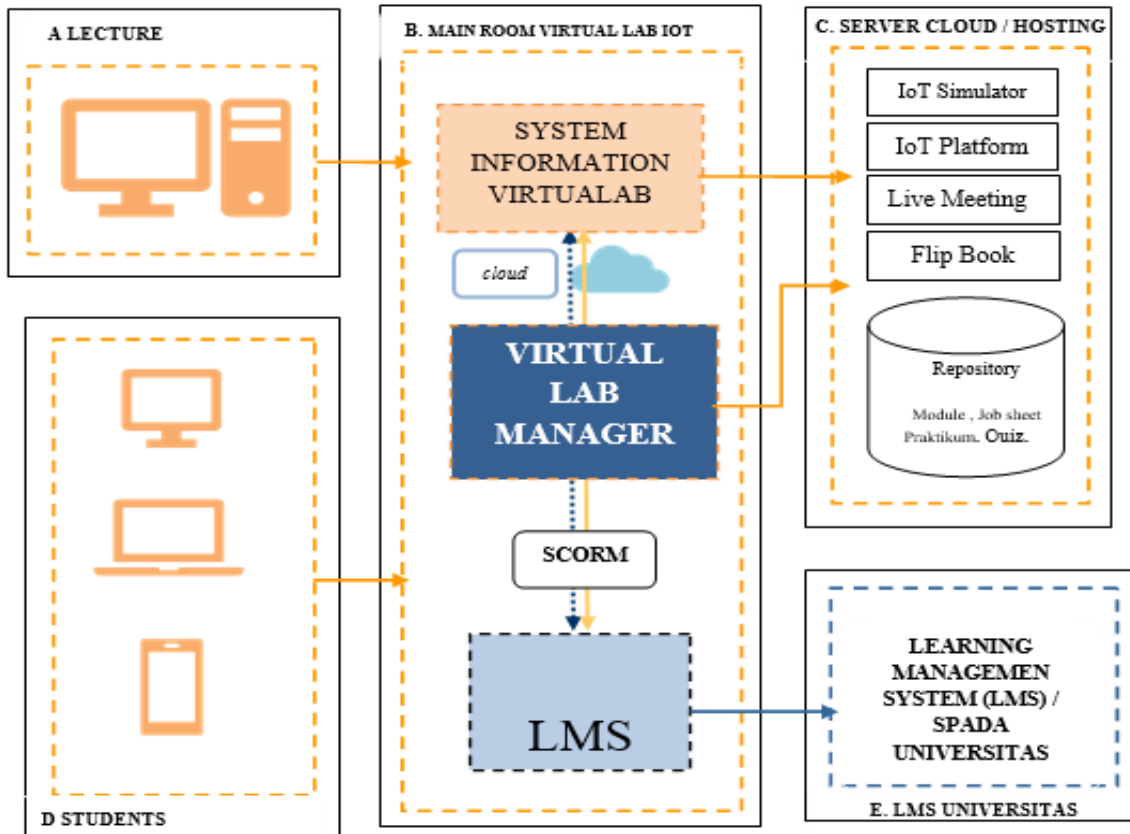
A LECTURE

B. MAIN ROOM VIRTUAL LAB IOT

C. SERVER CLOUD / HOSTING

SYSTEM INFORMATION VIRTUALAB

IoT Simulator

IoT Platform

Live Meeting

Flip Book

cloud

VIRTUAL LAB MANAGER

Repository

Module , Job sheet Praktikum. Ouiz.

SCORM

LMS

LEARNING MANAGEMEN SYSTEM (LMS) / SPADA UNIVERSITAS

D STUDENTS

E. LMS UNIVERSITAS